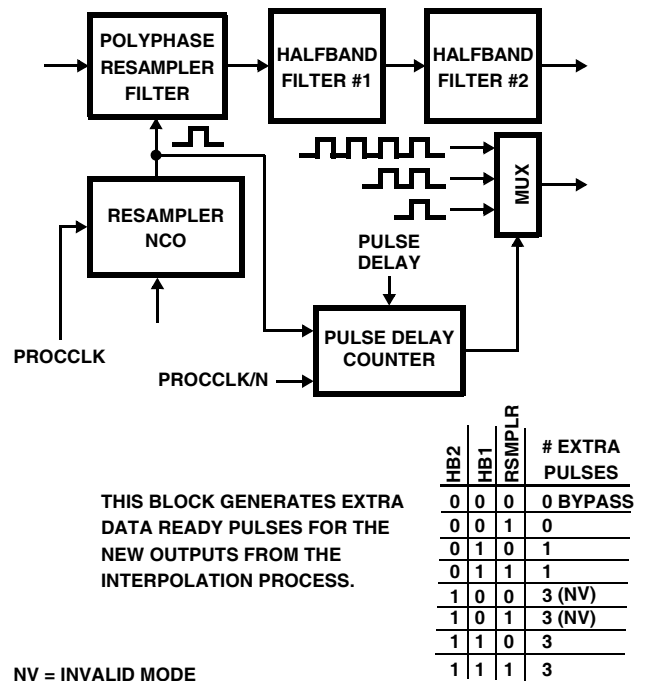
POLYPHASE RESAMPLER FILTER

HALFBAND FILTER #1

HALFBAND FILTER #2

MUX

RESAMPLER NCO

PULSE DELAY

PULSE DELAY COUNTER

PROCCLK

PROCCLK/N

THIS BLOCK GENERATES EXTRA DATA READY PULSES FOR THE NEW OUTPUTS FROM THE INTERPOLATION PROCESS.

| HB2 | HB1 | RSMPLR | # EXTRA PULSES |
|---|---|---|---|
| 0 | 0 | 0 | 0 BYPASS |
| 0 | 0 | 1 | 0 |
| 0 | 1 | 0 | 1 |
| 0 | 1 | 1 | 1 |
| 1 | 0 | 0 | 3 (NV) |
| 1 | 0 | 1 | 3 (NV) |
| 1 | 1 | 0 | 3 |
| 1 | 1 | 1 | 3 |

NV = INVALID MODE